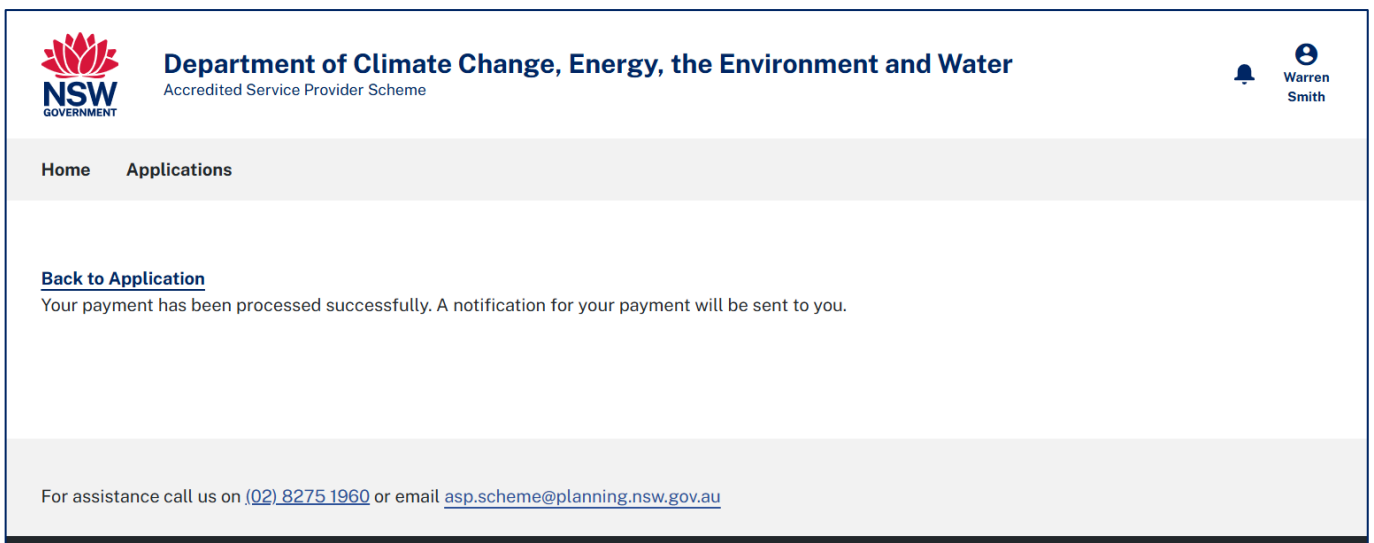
NSW
GOVERNMENT

Department of Climate Change, Energy, the Environment and Water
Accredited Service Provider Scheme

Warren Smith

Home
Applications

Back to Application
Your payment has been processed successfully. A notification for your payment will be sent to you.

For assistance call us on (02) 8275 1960 or email asp.scheme@planning.nsw.gov.au